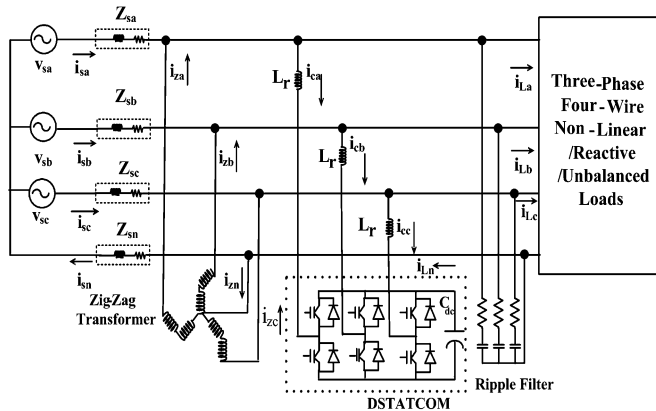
$Z_{sa}$

$v_{sa}$

$i_{sa}$

$Z_{sb}$

$v_{sb}$

$i_{sb}$

$Z_{sc}$

$v_{sc}$

$i_{sc}$

$Z_{sn}$

$i_{sn}$

$i_{za}$

$i_{zb}$

$i_{zn}$

$i_{zc}$

$L_r$

$i_{ca}$

$L_r$

$i_{cb}$

$L_r$

$i_{cc}$

$C_{dc}$

$i_{La}$

$i_{Lb}$

$i_{Lc}$

$i_{Ln}$

Three-Phase Four-Wire Non-Linear /Reactive /Unbalanced Loads

Zig-Zag Transformer

DSTATCOM

Ripple Filter